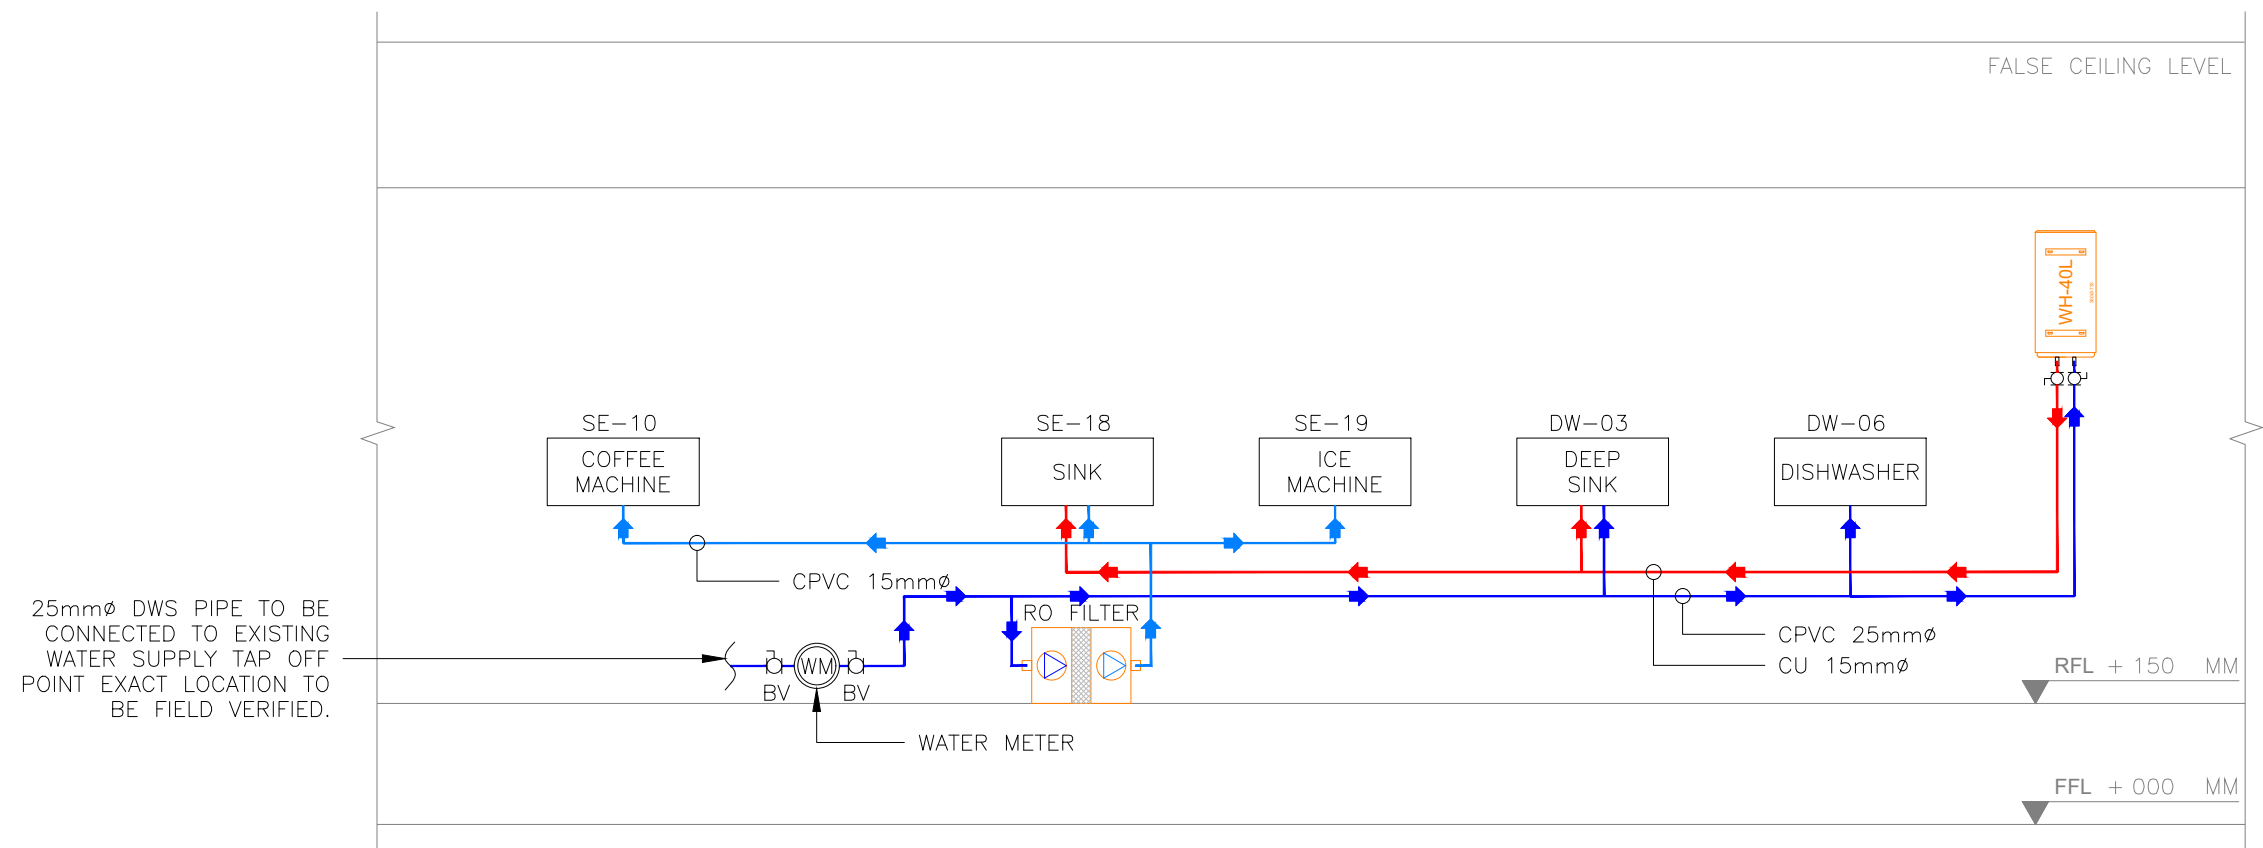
FALSE CEILING LEVEL

WH-40L

SE-10
COFFEE MACHINE

SE-18
SINK

SE-19
ICE MACHINE

DW-03
DEEP SINK

DW-06
DISHWASHER

CPVC 15mmø

25mmø DWS PIPE TO BE CONNECTED TO EXISTING WATER SUPPLY TAP OFF POINT EXACT LOCATION TO BE FIELD VERIFIED.

RO FILTER

WM

BV BV

WATER METER

CPVC 25mmø
CU 15mmø

RFL + 150 MM

FFL + 000 MM